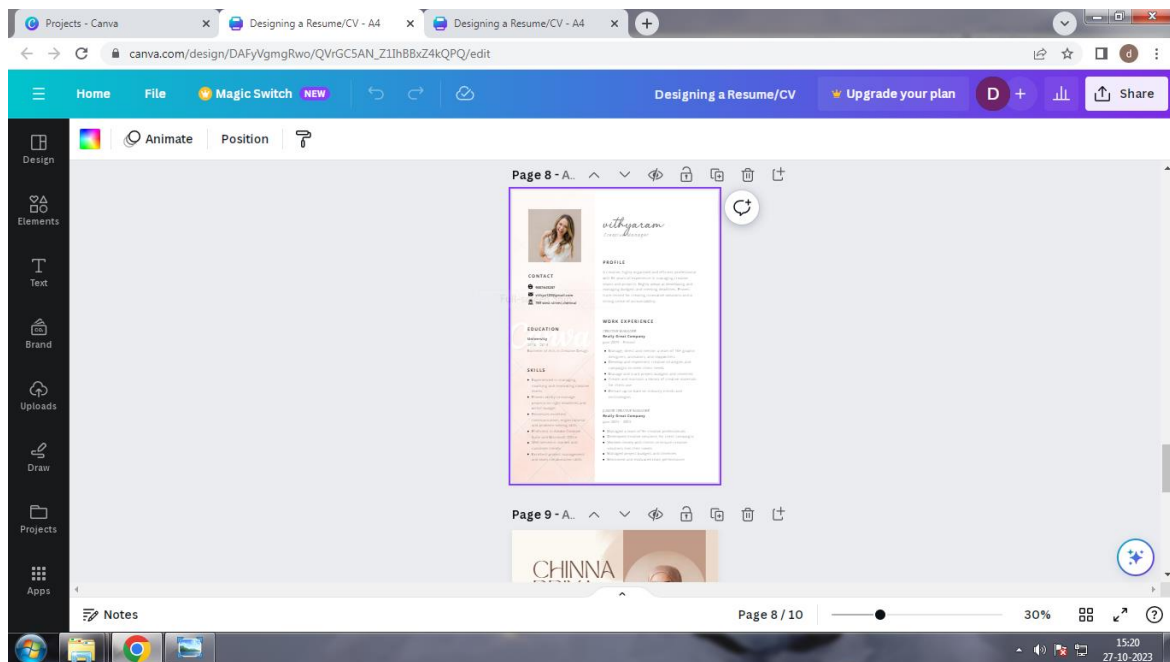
Projects - Canva
Designing a Resume/CV - A4
Designing a Resume/CV - A4
canva.com/design/DAFyVgmgRwo/QVrGC5AN_Z1IhBBxZ4kQPQ/edit

Home File Magic Switch NEW
Designing a Resume/CV
Upgrade your plan
D
Share

Design
Elements
Text
Brand
Uploads
Draw
Projects
Apps

Animate Position

Page 8 - A.

vithyaram
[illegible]

PROFILE
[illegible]

CONTACT
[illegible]

WORK EXPERIENCE
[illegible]

EDUCATION
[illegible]

SKILLS
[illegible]

Page 9 - A.

CHINNA
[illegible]

Notes
Page 8 / 10
30%

15:20
27-10-2023